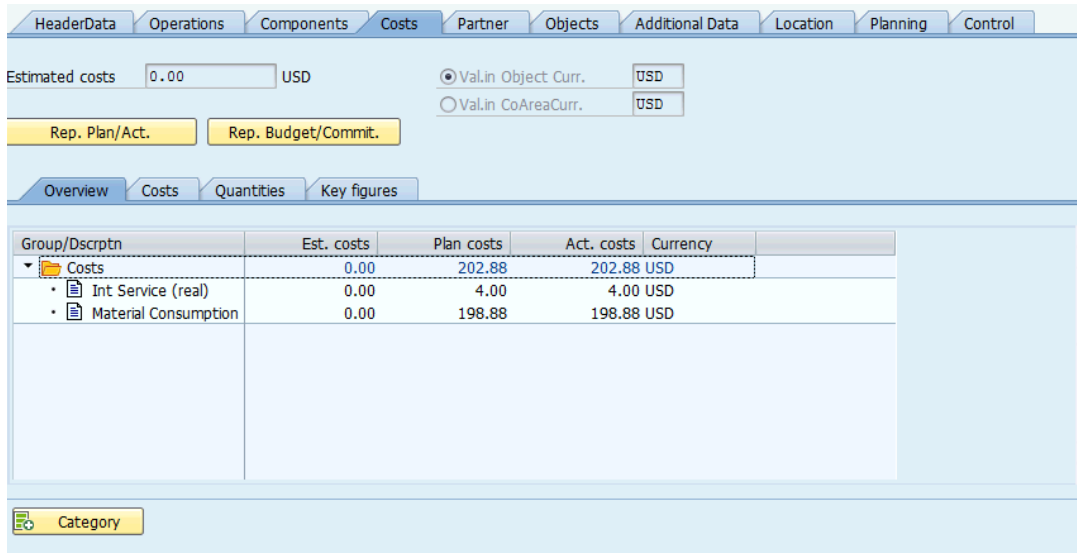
HeaderData | Operations | Components | Costs | Partner | Objects | Additional Data | Location | Planning | Control

Estimated costs 0.00 USD

Val.in Object Curr. USD
Val.in CoAreaCurr. USD

Rep. Plan/Act.
Rep. Budget/Commit.

Overview | Costs | Quantities | Key figures

| Group/Dscrptn | Est. costs | Plan costs | Act. costs | Currency |
|---|---|---|---|---|
| Costs | 0.00 | 202.88 | 202.88 | USD |
| Int Service (real) | 0.00 | 4.00 | 4.00 | USD |
| Material Consumption | 0.00 | 198.88 | 198.88 | USD |

Category